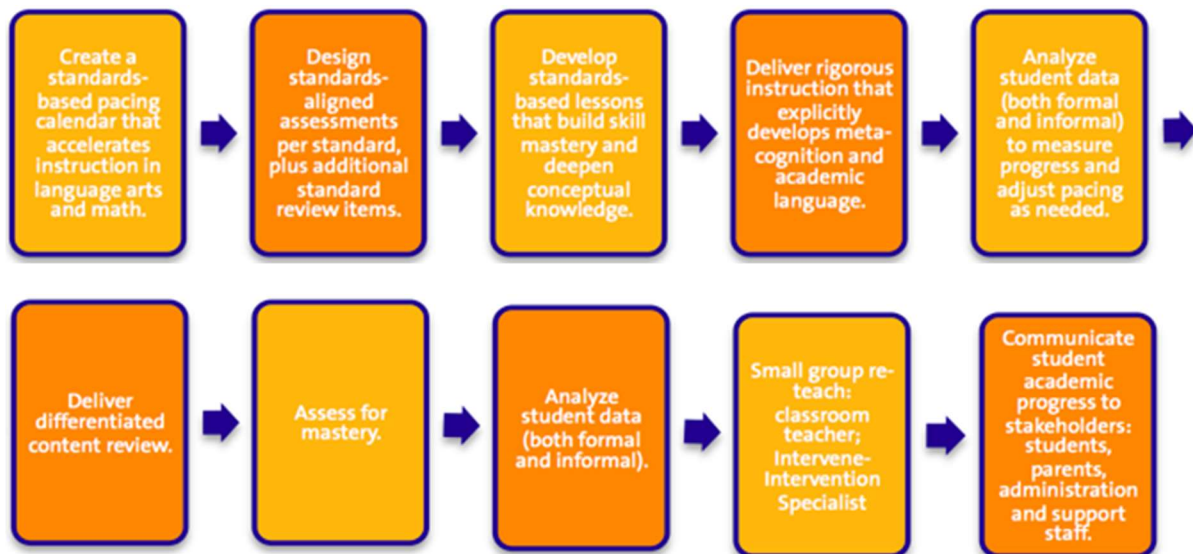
Create a standards-based pacing calendar that accelerates instruction in language arts and math.

Design standards-aligned assessments per standard, plus additional standard review items.

Develop standards-based lessons that build skill mastery and deepen conceptual knowledge.

Deliver rigorous instruction that explicitly develops meta-cognition and academic language.

Analyze student data (both formal and informal) to measure progress and adjust pacing as needed.

Deliver differentiated content review.

Assess for mastery.

Analyze student data (both formal and informal).

Small group re-teach: classroom teacher; Intervene-Intervention Specialist

Communicate student academic progress to stakeholders: students, parents, administration and support staff.